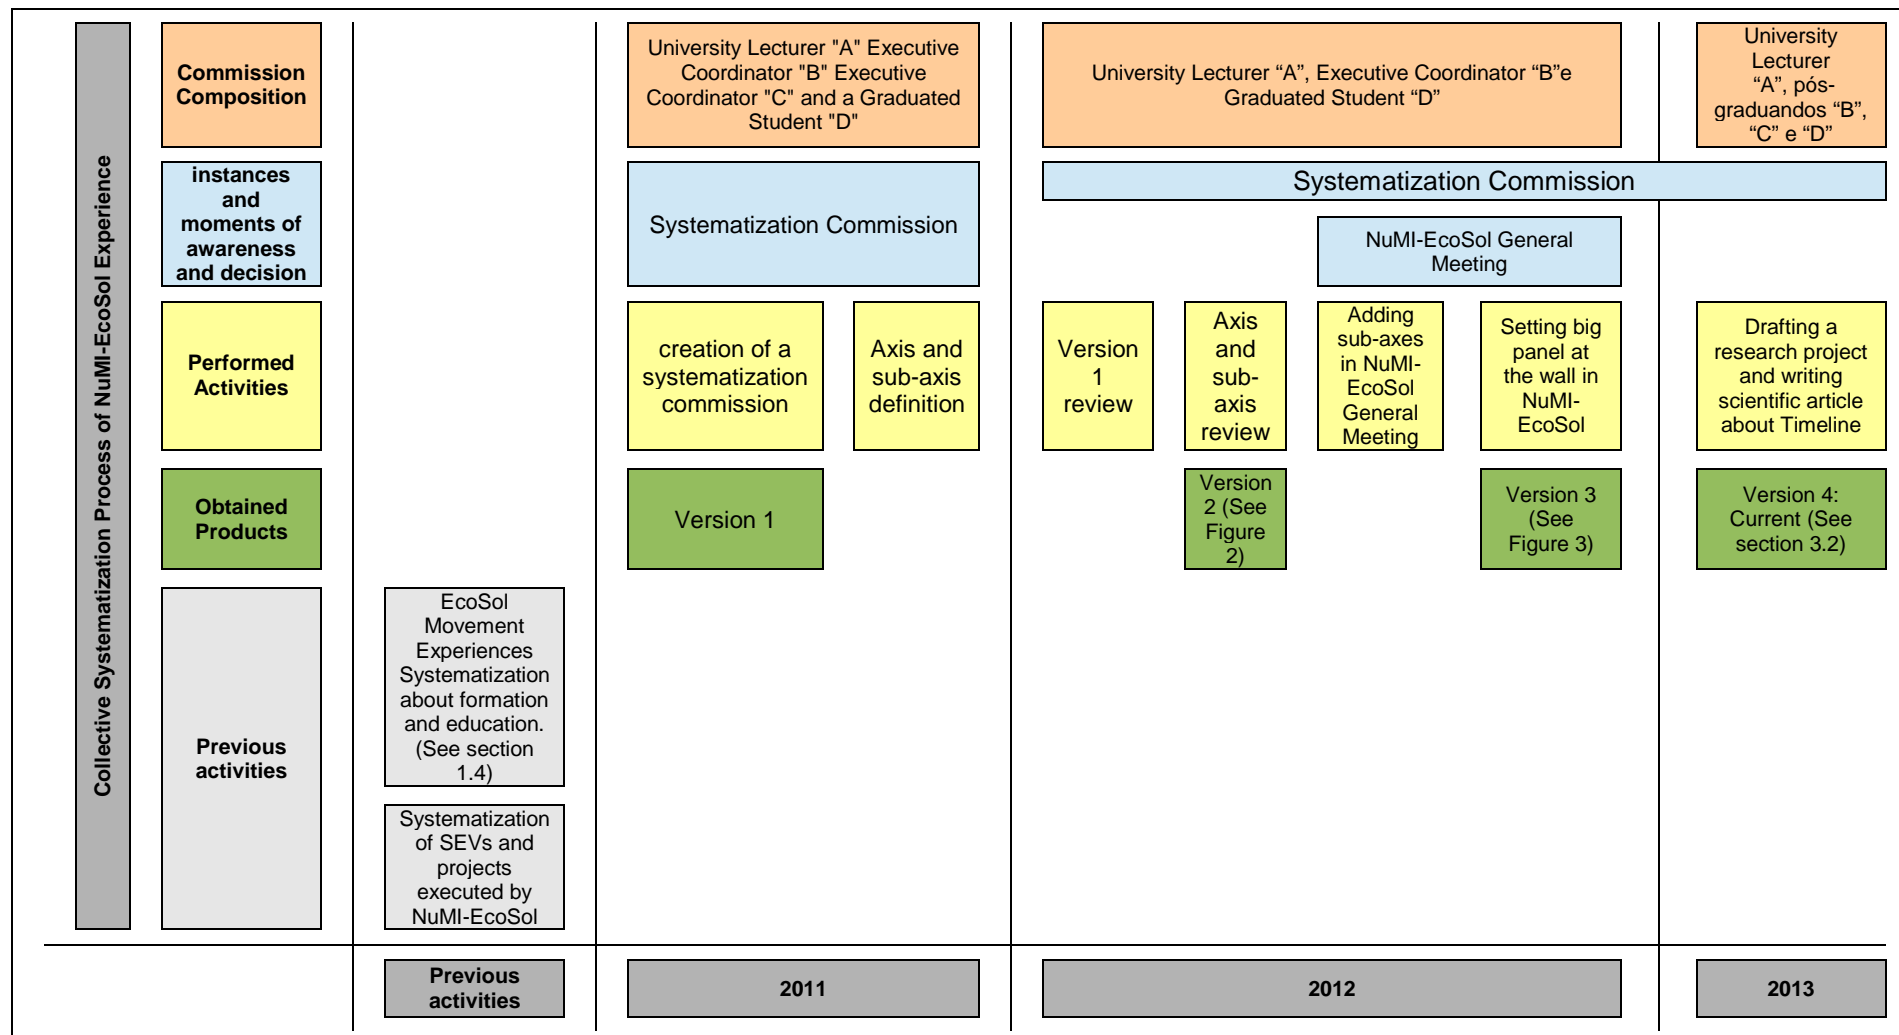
Collective Systematization Process of NuMI-EcoSol Experience

Commission Composition

instances and moments of awareness and decision

Performed Activities

Obtained Products

Previous activities

EcoSol Movement Experiences Systematization about formation and education. (See section 1.4)

Systematization of SEVs and projects executed by NuMI-EcoSol

University Lecturer "A" Executive Coordinator "B" Executive Coordinator "C" and a Graduated Student "D"

Systematization Commission

creation of a systematization commission

Axis and sub-axis definition

Version 1

University Lecturer “A”, Executive Coordinator “B”e Graduated Student “D”

Systematization Commission

NuMI-EcoSol General Meeting

Version 1 review

Axis and sub-axis review

Adding sub-axes in NuMI-EcoSol General Meeting

Setting big panel at the wall in NuMI-EcoSol

Version 2 (See Figure 2)

Version 3 (See Figure 3)

University Lecturer “A”, pós-graduandos “B”, “C” e “D”

Drafting a research project and writing scientific article about Timeline

Version 4: Current (See section 3.2)

Previous activities

2011

2012

2013